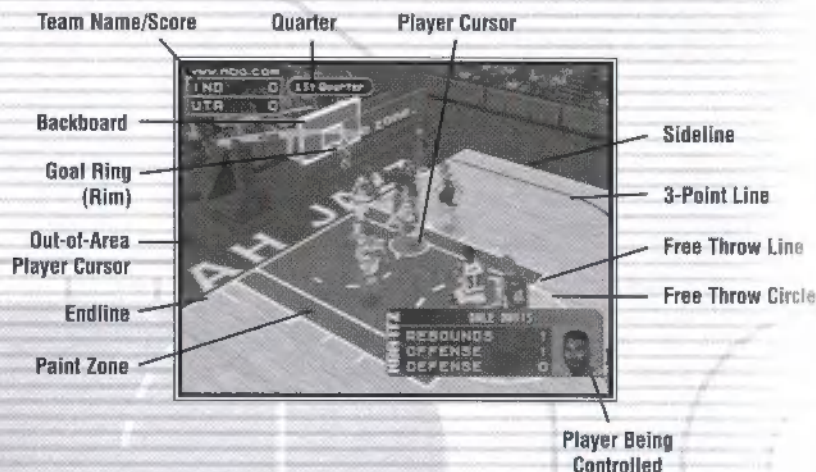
Team Name/Score
Quarter
Player Cursor

www.nba.com
IND 0
UTA 0
1st Quarter

Backboard
Goal Ring (Rim)
Out-of-Area Player Cursor
Endline
Paint Zone

Sideline
3-Point Line
Free Throw Line
Free Throw Circle

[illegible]
REBOUNDS 1
OFFENSE 1
DEFENSE 0
NBA 2K2

Player Being Controlled